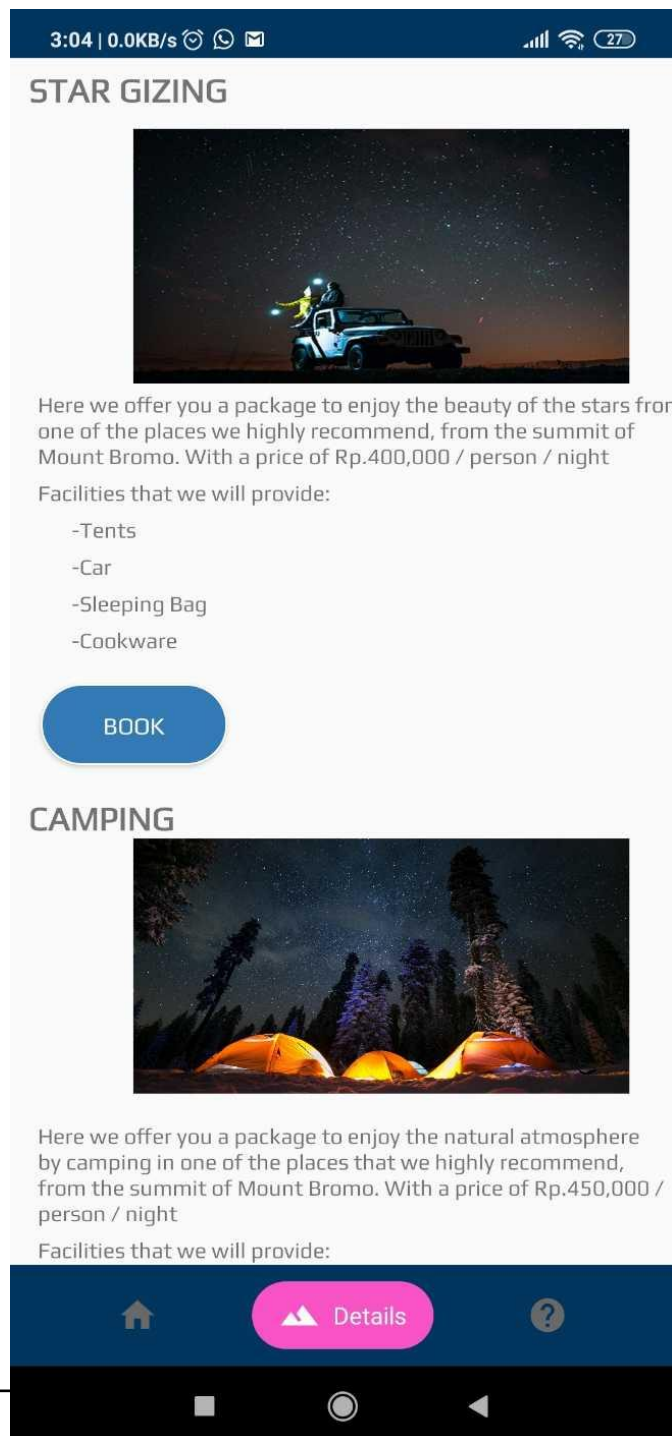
3:04 | 0.0KB/s

27

STAR GIZING

Here we offer you a package to enjoy the beauty of the stars fron one of the places we highly recommend, from the summit of Mount Bromo. With a price of Rp.400,000 / person / night

Facilities that we will provide:

-Tents

-Car

-Sleeping Bag

-Cookware

BOOK

CAMPING

Here we offer you a package to enjoy the natural atmosphere by camping in one of the places that we highly recommend, from the summit of Mount Bromo. With a price of Rp.450,000 / person / night

Facilities that we will provide:

Details